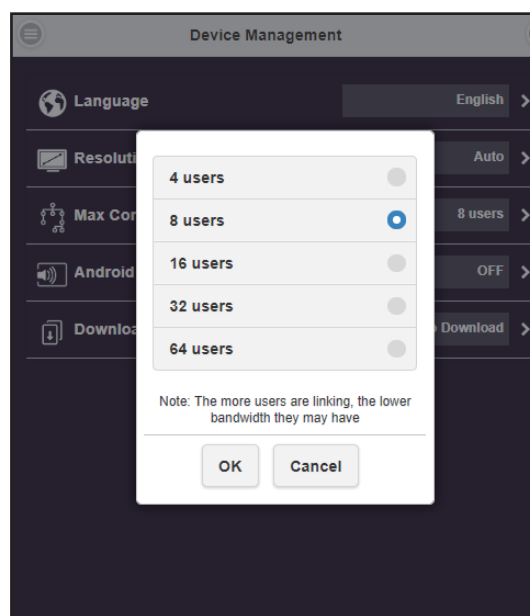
Device Management

Language English

Resoluti Auto

Max Co 8 users

Android OFF

Downlo Download

4 users

8 users

16 users

32 users

64 users

Note: The more users are linking, the lower bandwidth they may have

OK

Cancel